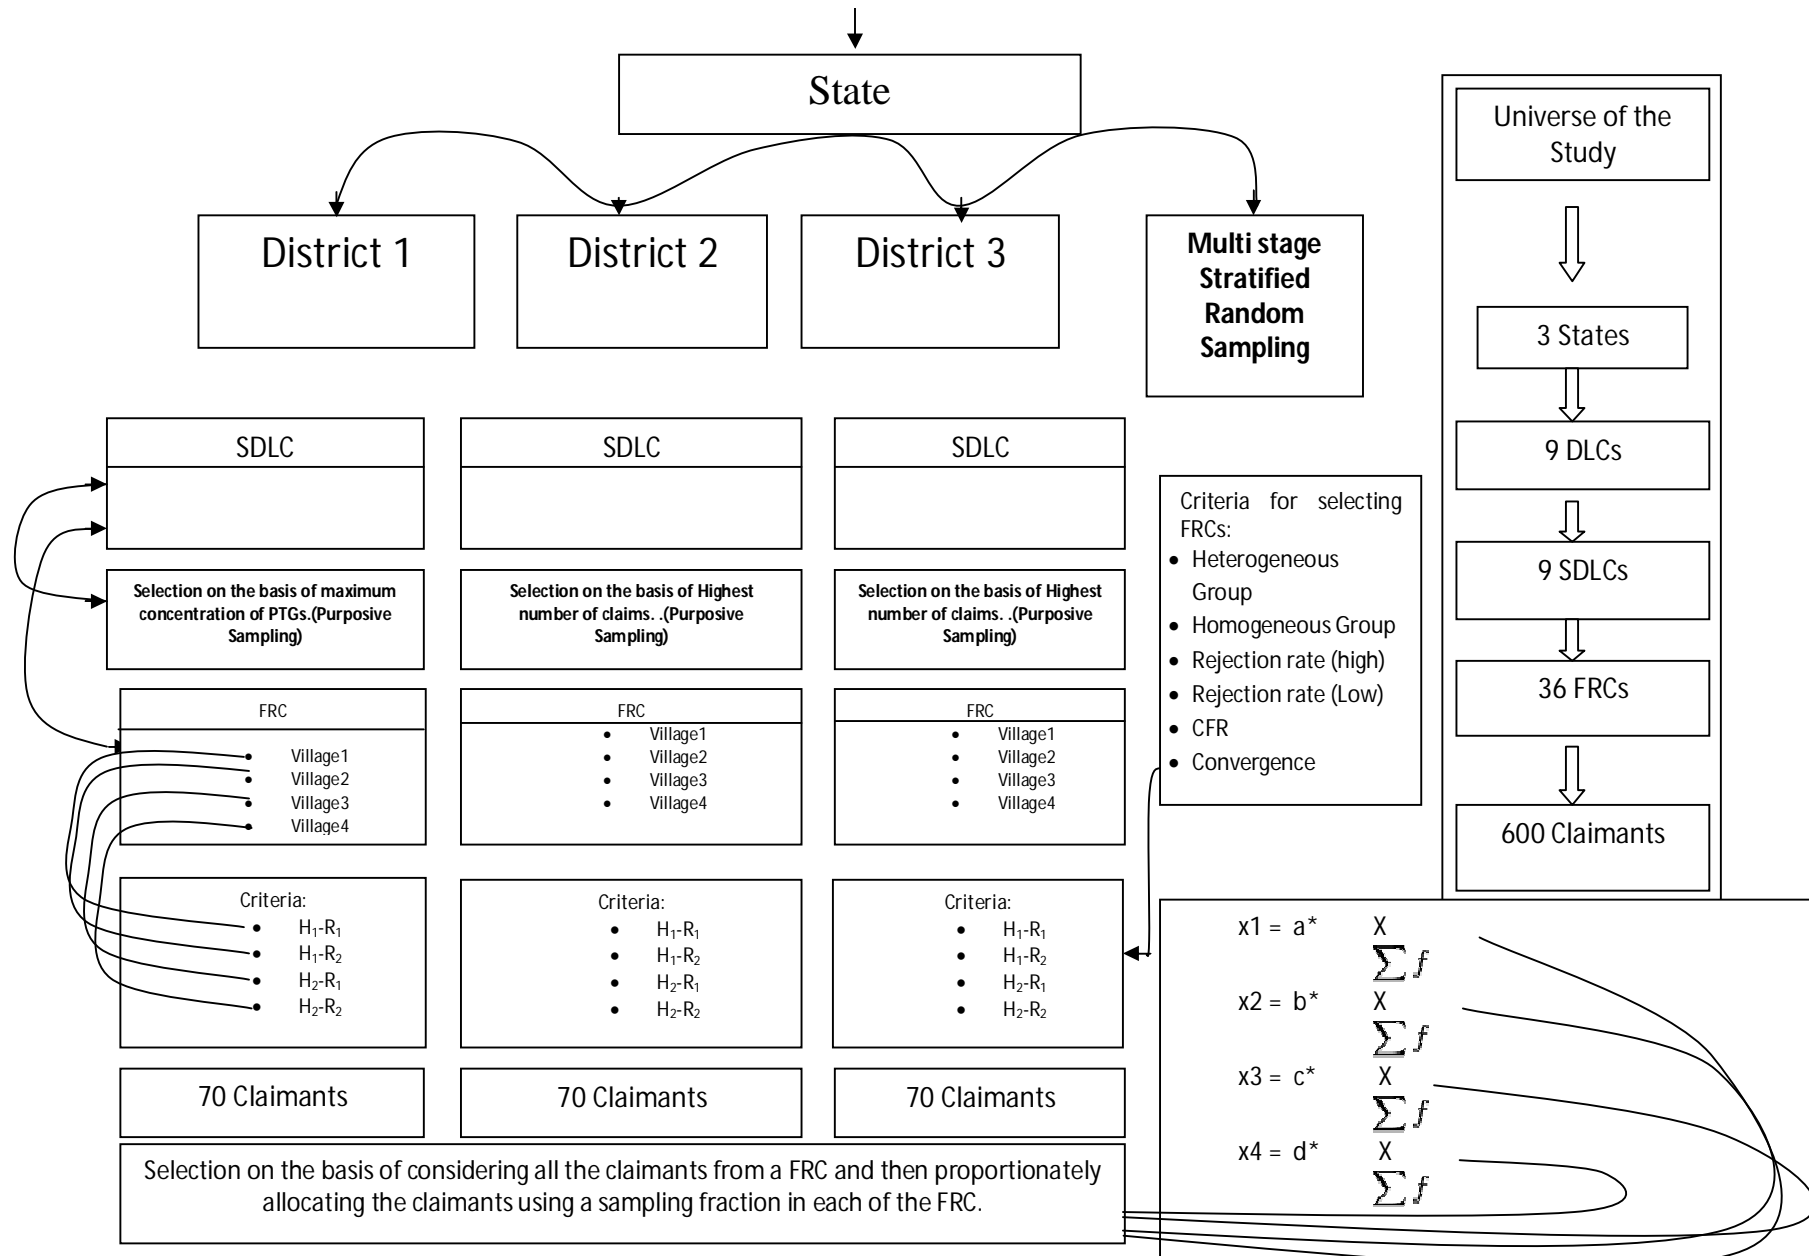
State

District 1

District 2

District 3

Multi stage Stratified Random Sampling

Universe of the Study

3 States

9 DLCs

9 SDLCs

36 FRCs

600 Claimants

SDLC

SDLC

SDLC

Selection on the basis of maximum concentration of PTGs.(Purposive Sampling)

Selection on the basis of Highest number of claims. .(Purposive Sampling)

Selection on the basis of Highest number of claims. .(Purposive Sampling)

Criteria for selecting FRCs:
- Heterogeneous Group
- Homogeneous Group
- Rejection rate (high)
- Rejection rate (Low)
- CFR
- Convergence

FRC
- Village1
- Village2
- Village3
- Village4

FRC
- Village1
- Village2
- Village3
- Village4

FRC
- Village1
- Village2
- Village3
- Village4

Criteria:
- $H_1$-$R_1$
- $H_1$-$R_2$
- $H_2$-$R_1$
- $H_2$-$R_2$

Criteria:
- $H_1$-$R_1$
- $H_1$-$R_2$
- $H_2$-$R_1$
- $H_2$-$R_2$

Criteria:
- $H_1$-$R_1$
- $H_1$-$R_2$
- $H_2$-$R_1$
- $H_2$-$R_2$

x1 = a* $\frac{X}{\sum f}$

x2 = b* $\frac{X}{\sum f}$

x3 = c* $\frac{X}{\sum f}$

x4 = d* $\frac{X}{\sum f}$

70 Claimants

70 Claimants

70 Claimants

Selection on the basis of considering all the claimants from a FRC and then proportionately allocating the claimants using a sampling fraction in each of the FRC.